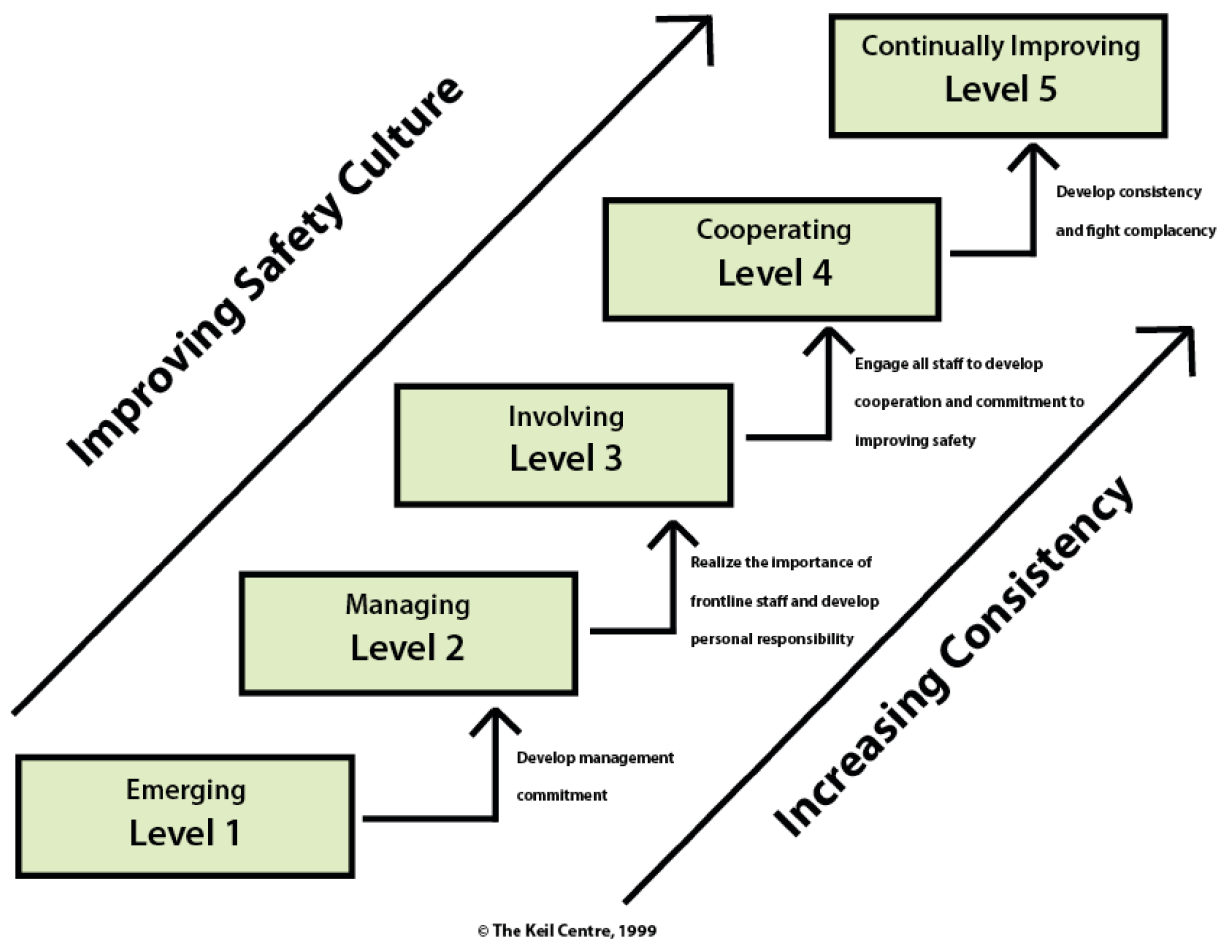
Improving Safety Culture

Continually Improving
Level 5

Develop consistency and fight complacency

Cooperating
Level 4

Engage all staff to develop cooperation and commitment to improving safety

Involving
Level 3

Realize the importance of frontline staff and develop personal responsibility

Managing
Level 2

Develop management commitment

Emerging
Level 1

Increasing Consistency

© The Keil Centre, 1999